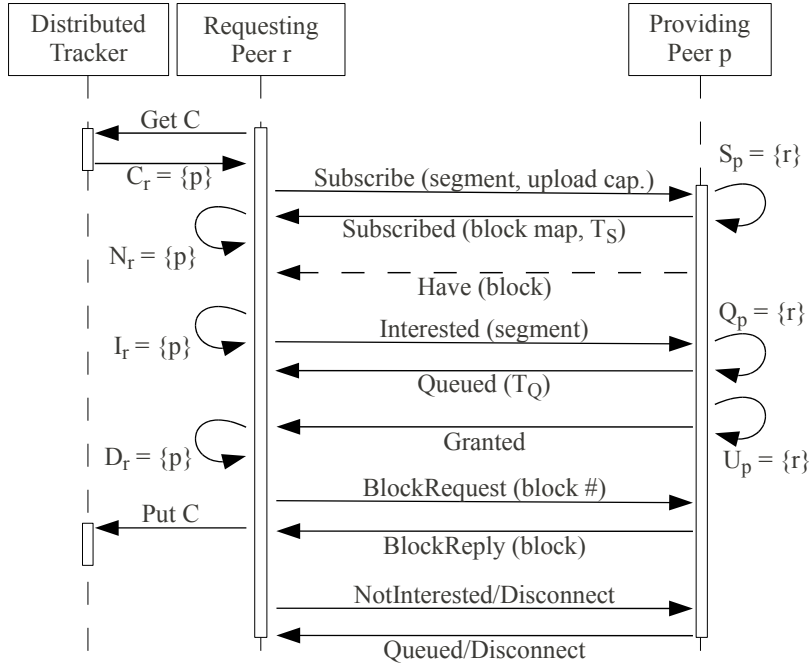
Distributed Tracker

Requesting Peer r

Providing Peer p

Get C

$C_r = \{p\}$

Subscribe (segment, upload cap.)

$S_p = \{r\}$

Subscribed (block map, $T_S$)

$N_r = \{p\}$

Have (block)

Interested (segment)

$Q_p = \{r\}$

$I_r = \{p\}$

Queued ($T_Q$)

Granted

$D_r = \{p\}$

$U_p = \{r\}$

BlockRequest (block #)

Put C

BlockReply (block)

NotInterested/Disconnect

Queued/Disconnect